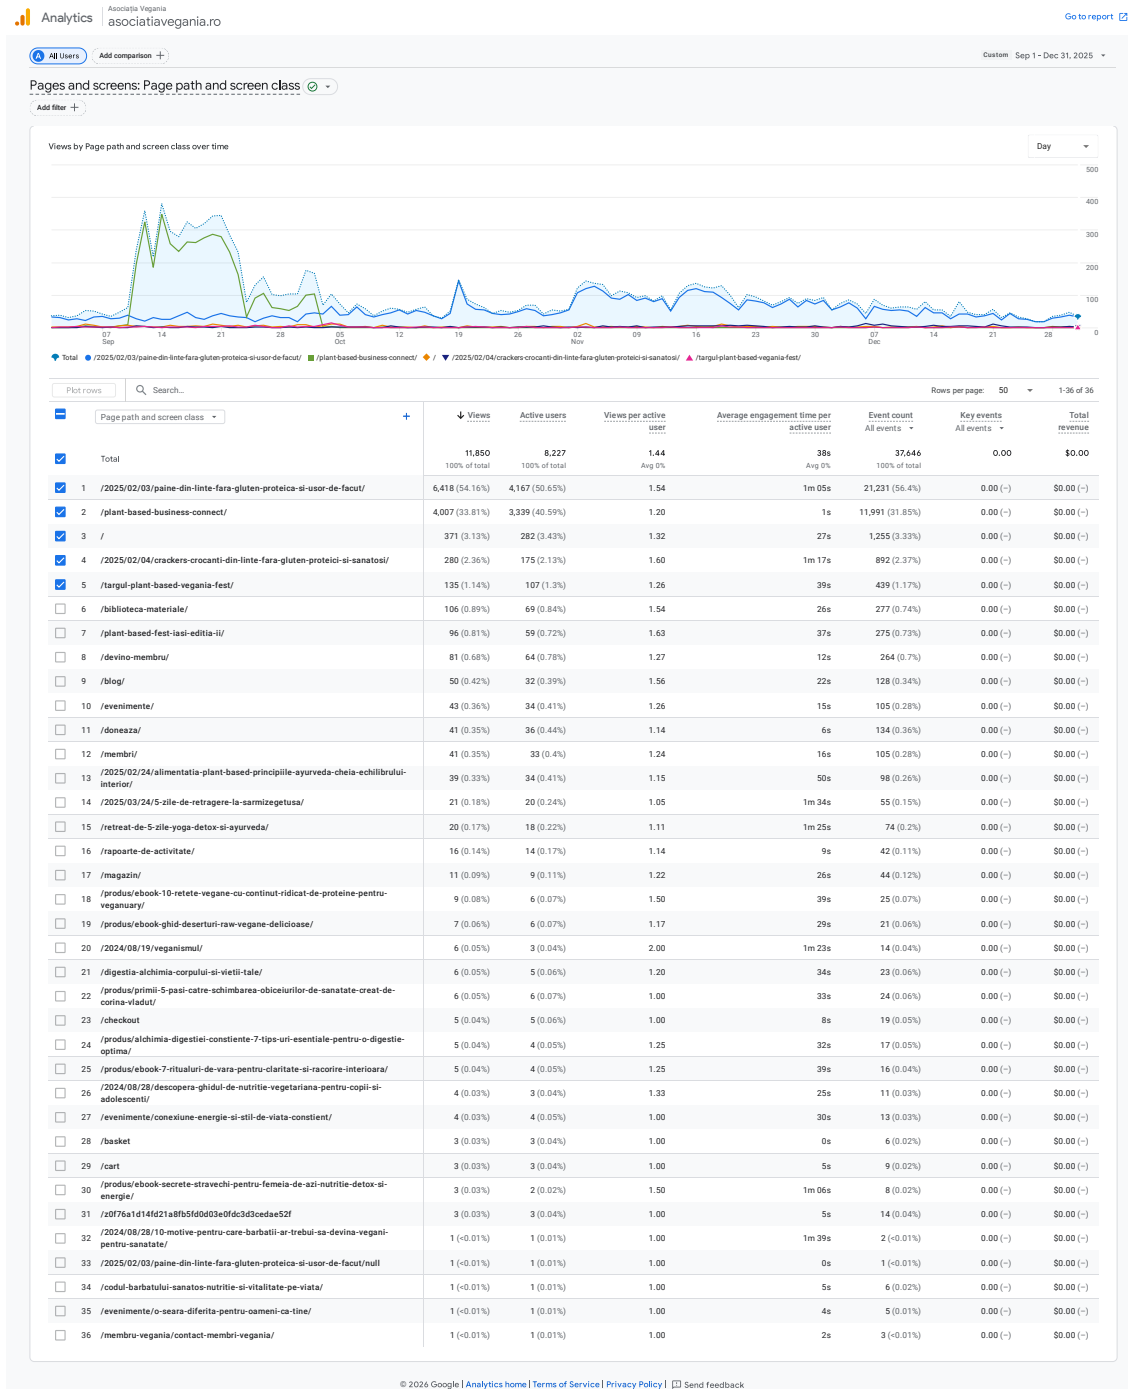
Analytics Asociația Vegania asociatiavegania.ro

Go to report

A All Users Add comparison +

Custom Sep 1 - Dec 31, 2025

Pages and screens: Page path and screen class

Add filter +

Views by Page path and screen class over time

Day

500
400
300
200
100
0

07 Sep 14 21 28 05 Oct 12 19 26 02 Nov 09 16 23 30 07 Dec 14 21 28

Total /2025/02/03/paine-din-linte-fara-gluten-proteica-si-usor-de-facut/ /plant-based-business-connect/ / /2025/02/04/crackers-crocanti-din-linte-fara-gluten-proteici-si-sanatosi/ /targul-plant-based-vegania-fest/

Plot rows Search... Rows per page: 50 1-36 of 36

| | | Page path and screen class | Views | Active users | Views per active user | Average engagement time per active user | Event count All events | Key events All events | Total revenue |
|---|---|---|---|---|---|---|---|---|---|
| | | Total | 11,850 100% of total | 8,227 100% of total | 1.44 Avg 0% | 38s Avg 0% | 37,646 100% of total | 0.00 | $0.00 |
| | 1 | /2025/02/03/paine-din-linte-fara-gluten-proteica-si-usor-de-facut/ | 6,418 (54.16%) | 4,167 (50.65%) | 1.54 | 1m 05s | 21,231 (56.4%) | 0.00 (–) | $0.00 (–) |
| | 2 | /plant-based-business-connect/ | 4,007 (33.81%) | 3,339 (40.59%) | 1.20 | 1s | 11,991 (31.85%) | 0.00 (–) | $0.00 (–) |
| | 3 | / | 371 (3.13%) | 282 (3.43%) | 1.32 | 27s | 1,255 (3.33%) | 0.00 (–) | $0.00 (–) |
| | 4 | /2025/02/04/crackers-crocanti-din-linte-fara-gluten-proteici-si-sanatosi/ | 280 (2.36%) | 175 (2.13%) | 1.60 | 1m 17s | 892 (2.37%) | 0.00 (–) | $0.00 (–) |
| | 5 | /targul-plant-based-vegania-fest/ | 135 (1.14%) | 107 (1.3%) | 1.26 | 39s | 439 (1.17%) | 0.00 (–) | $0.00 (–) |
| | 6 | /biblioteca-materiale/ | 106 (0.89%) | 69 (0.84%) | 1.54 | 26s | 277 (0.74%) | 0.00 (–) | $0.00 (–) |
| | 7 | /plant-based-fest-iasi-editia-ii/ | 96 (0.81%) | 59 (0.72%) | 1.63 | 37s | 275 (0.73%) | 0.00 (–) | $0.00 (–) |
| | 8 | /devino-membru/ | 81 (0.68%) | 64 (0.78%) | 1.27 | 12s | 264 (0.7%) | 0.00 (–) | $0.00 (–) |
| | 9 | /blog/ | 50 (0.42%) | 32 (0.39%) | 1.56 | 22s | 128 (0.34%) | 0.00 (–) | $0.00 (–) |
| | 10 | /evenimente/ | 43 (0.36%) | 34 (0.41%) | 1.26 | 15s | 105 (0.28%) | 0.00 (–) | $0.00 (–) |
| | 11 | /doneaza/ | 41 (0.35%) | 36 (0.44%) | 1.14 | 6s | 134 (0.36%) | 0.00 (–) | $0.00 (–) |
| | 12 | /membri/ | 41 (0.35%) | 33 (0.4%) | 1.24 | 16s | 105 (0.28%) | 0.00 (–) | $0.00 (–) |
| | 13 | /2025/02/24/alimentatia-plant-based-principiile-ayurveda-cheia-echilibrului-interior/ | 39 (0.33%) | 34 (0.41%) | 1.15 | 50s | 98 (0.26%) | 0.00 (–) | $0.00 (–) |
| | 14 | /2025/03/24/5-zile-de-retragere-la-sarmizegetusa/ | 21 (0.18%) | 20 (0.24%) | 1.05 | 1m 34s | 55 (0.15%) | 0.00 (–) | $0.00 (–) |
| | 15 | /retreat-de-5-zile-yoga-detox-si-ayurveda/ | 20 (0.17%) | 18 (0.22%) | 1.11 | 1m 25s | 74 (0.2%) | 0.00 (–) | $0.00 (–) |
| | 16 | /rapoarte-de-activitate/ | 16 (0.14%) | 14 (0.17%) | 1.14 | 9s | 42 (0.11%) | 0.00 (–) | $0.00 (–) |
| | 17 | /magazin/ | 11 (0.09%) | 9 (0.11%) | 1.22 | 26s | 44 (0.12%) | 0.00 (–) | $0.00 (–) |
| | 18 | /produs/ebook-10-retete-vegane-cu-continut-ridicat-de-proteine-pentru-veganuary/ | 9 (0.08%) | 6 (0.07%) | 1.50 | 39s | 25 (0.07%) | 0.00 (–) | $0.00 (–) |
| | 19 | /produs/ebook-ghid-deserturi-raw-vegane-delicioase/ | 7 (0.06%) | 6 (0.07%) | 1.17 | 29s | 21 (0.06%) | 0.00 (–) | $0.00 (–) |
| | 20 | /2024/08/19/veganismul/ | 6 (0.05%) | 3 (0.04%) | 2.00 | 1m 23s | 14 (0.04%) | 0.00 (–) | $0.00 (–) |
| | 21 | /digestia-alchimia-corpului-si-vietii-tale/ | 6 (0.05%) | 5 (0.06%) | 1.20 | 34s | 23 (0.06%) | 0.00 (–) | $0.00 (–) |
| | 22 | /produs/primii-5-pasi-catre-schimbarea-obiceiurilor-de-sanatate-creat-de-corina-vladut/ | 6 (0.05%) | 6 (0.07%) | 1.00 | 33s | 24 (0.06%) | 0.00 (–) | $0.00 (–) |
| | 23 | /checkout | 5 (0.04%) | 5 (0.06%) | 1.00 | 8s | 19 (0.05%) | 0.00 (–) | $0.00 (–) |
| | 24 | /produs/alchimia-digestiei-constiente-7-tips-uri-esentiale-pentru-o-digestie-optima/ | 5 (0.04%) | 4 (0.05%) | 1.25 | 32s | 17 (0.05%) | 0.00 (–) | $0.00 (–) |
| | 25 | /produs/ebook-7-ritualuri-de-vara-pentru-claritate-si-racorire-interioara/ | 5 (0.04%) | 4 (0.05%) | 1.25 | 39s | 16 (0.04%) | 0.00 (–) | $0.00 (–) |
| | 26 | /2024/08/28/descopera-ghidul-de-nutritie-vegetariana-pentru-copii-si-adolescenti/ | 4 (0.03%) | 3 (0.04%) | 1.33 | 25s | 11 (0.03%) | 0.00 (–) | $0.00 (–) |
| | 27 | /evenimente/conexiune-energie-si-stil-de-viata-constient/ | 4 (0.03%) | 4 (0.05%) | 1.00 | 30s | 13 (0.03%) | 0.00 (–) | $0.00 (–) |
| | 28 | /basket | 3 (0.03%) | 3 (0.04%) | 1.00 | 0s | 6 (0.02%) | 0.00 (–) | $0.00 (–) |
| | 29 | /cart | 3 (0.03%) | 3 (0.04%) | 1.00 | 5s | 9 (0.02%) | 0.00 (–) | $0.00 (–) |
| | 30 | /produs/ebook-secrete-stravechi-pentru-femeia-de-azi-nutritie-detox-si-energie/ | 3 (0.03%) | 2 (0.02%) | 1.50 | 1m 06s | 8 (0.02%) | 0.00 (–) | $0.00 (–) |
| | 31 | /z0f76a1d14fd21a8fb5fd0d03e0fdc3d3cedae52f | 3 (0.03%) | 3 (0.04%) | 1.00 | 5s | 14 (0.04%) | 0.00 (–) | $0.00 (–) |
| | 32 | /2024/08/28/10-motive-pentru-care-barbatii-ar-trebui-sa-devina-vegani-pentru-sanatate/ | 1 (<0.01%) | 1 (0.01%) | 1.00 | 1m 39s | 2 (<0.01%) | 0.00 (–) | $0.00 (–) |
| | 33 | /2025/02/03/paine-din-linte-fara-gluten-proteica-si-usor-de-facut/null | 1 (<0.01%) | 1 (0.01%) | 1.00 | 0s | 1 (<0.01%) | 0.00 (–) | $0.00 (–) |
| | 34 | /codul-barbatului-sanatos-nutritie-si-vitalitate-pe-viata/ | 1 (<0.01%) | 1 (0.01%) | 1.00 | 5s | 6 (0.02%) | 0.00 (–) | $0.00 (–) |
| | 35 | /evenimente/o-seara-diferita-pentru-oameni-ca-tine/ | 1 (<0.01%) | 1 (0.01%) | 1.00 | 4s | 5 (0.01%) | 0.00 (–) | $0.00 (–) |
| | 36 | /membru-vegania/contact-membri-vegania/ | 1 (<0.01%) | 1 (0.01%) | 1.00 | 2s | 3 (<0.01%) | 0.00 (–) | $0.00 (–) |

© 2026 Google | Analytics home | Terms of Service | Privacy Policy | Send feedback